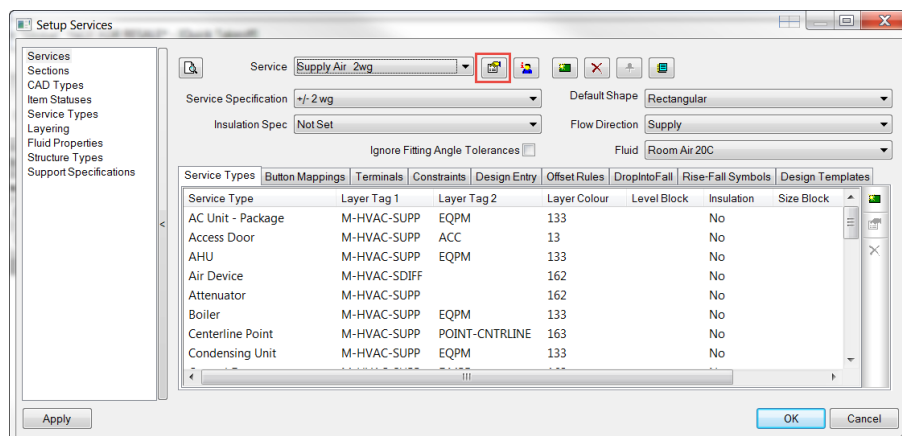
Setup Services

Services
Sections
CAD Types
Item Statuses
Service Types
Layering
Fluid Properties
Structure Types
Support Specifications

Service Supply Air 2wg

Service Specification +/- 2 wg
Default Shape Rectangular
Insulation Spec Not Set
Flow Direction Supply
Ignore Fitting Angle Tolerances
Fluid Room Air 20C

Service Types | Button Mappings | Terminals | Constraints | Design Entry | Offset Rules | DropIntoFall | Rise-Fall Symbols | Design Templates

| Service Type | Layer Tag 1 | Layer Tag 2 | Layer Colour | Level Block | Insulation | Size Block |
|---|---|---|---|---|---|---|
| AC Unit - Package | M-HVAC-SUPP | EQPM | 133 | | No | |
| Access Door | M-HVAC-SUPP | ACC | 13 | | No | |
| AHU | M-HVAC-SUPP | EQPM | 133 | | No | |
| Air Device | M-HVAC-SDIFF | | 162 | | No | |
| Attenuator | M-HVAC-SUPP | | 162 | | No | |
| Boiler | M-HVAC-SUPP | EQPM | 133 | | No | |
| Centerline Point | M-HVAC-SUPP | POINT-CNTRLINE | 163 | | No | |
| Condensing Unit | M-HVAC-SUPP | EQPM | 133 | | No | |

Apply
OK
Cancel